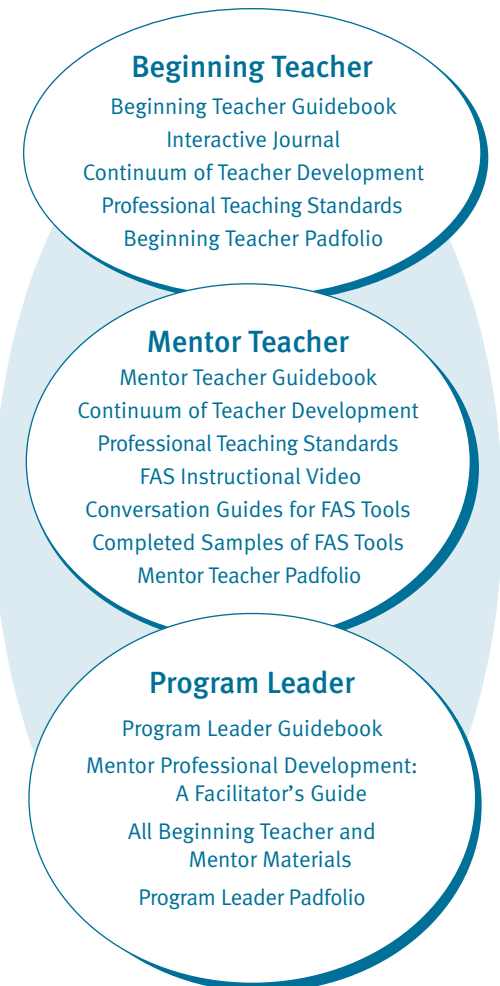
Beginning Teacher
Beginning Teacher Guidebook
Interactive Journal
Continuum of Teacher Development
Professional Teaching Standards
Beginning Teacher Padfolio

Mentor Teacher
Mentor Teacher Guidebook
Continuum of Teacher Development
Professional Teaching Standards
FAS Instructional Video
Conversation Guides for FAS Tools
Completed Samples of FAS Tools
Mentor Teacher Padfolio

Program Leader
Program Leader Guidebook
Mentor Professional Development: A Facilitator's Guide
All Beginning Teacher and Mentor Materials
Program Leader Padfolio